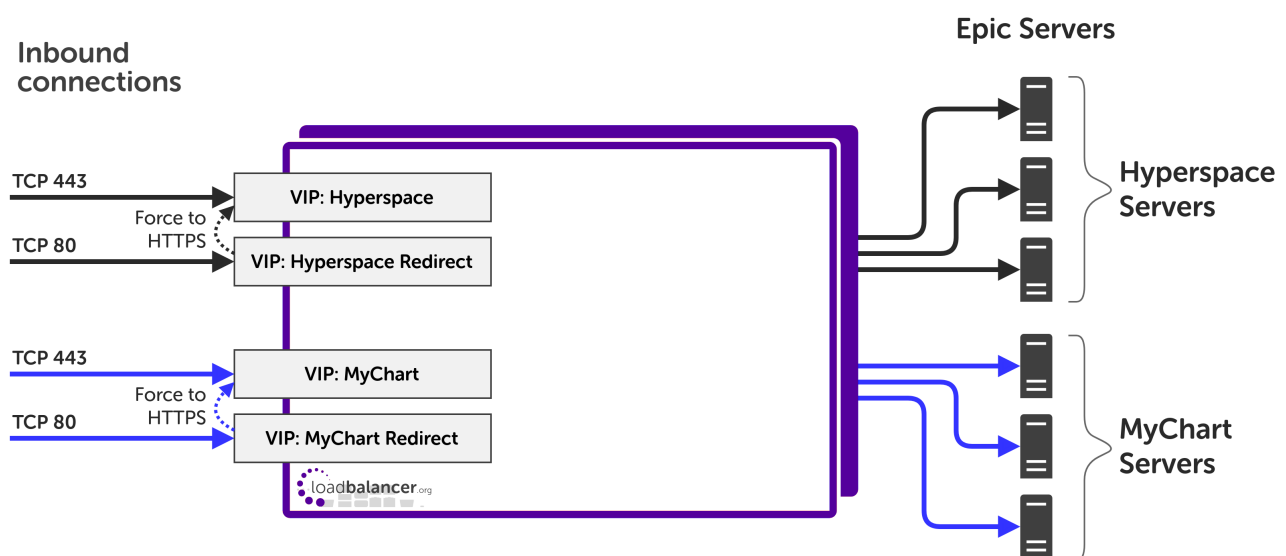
Inbound connections

Epic Servers

TCP 443

VIP: Hyperspace

Force to HTTPS

TCP 80

VIP: Hyperspace Redirect

TCP 443

VIP: MyChart

Force to HTTPS

TCP 80

VIP: MyChart Redirect

loadbalancer.org

Hyperspace Servers

MyChart Servers